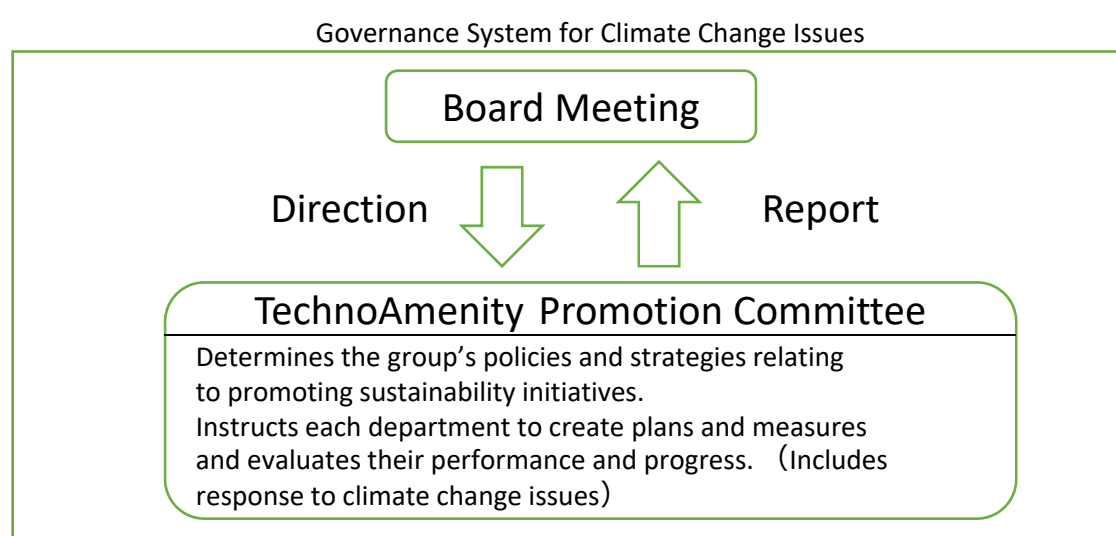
Governance System for Climate Change Issues

Board Meeting

Direction

Report

TechnoAmenity Promotion Committee

Determines the group’s policies and strategies relating to promoting sustainability initiatives.
Instructs each department to create plans and measures and evaluates their performance and progress. （Includes response to climate change issues）